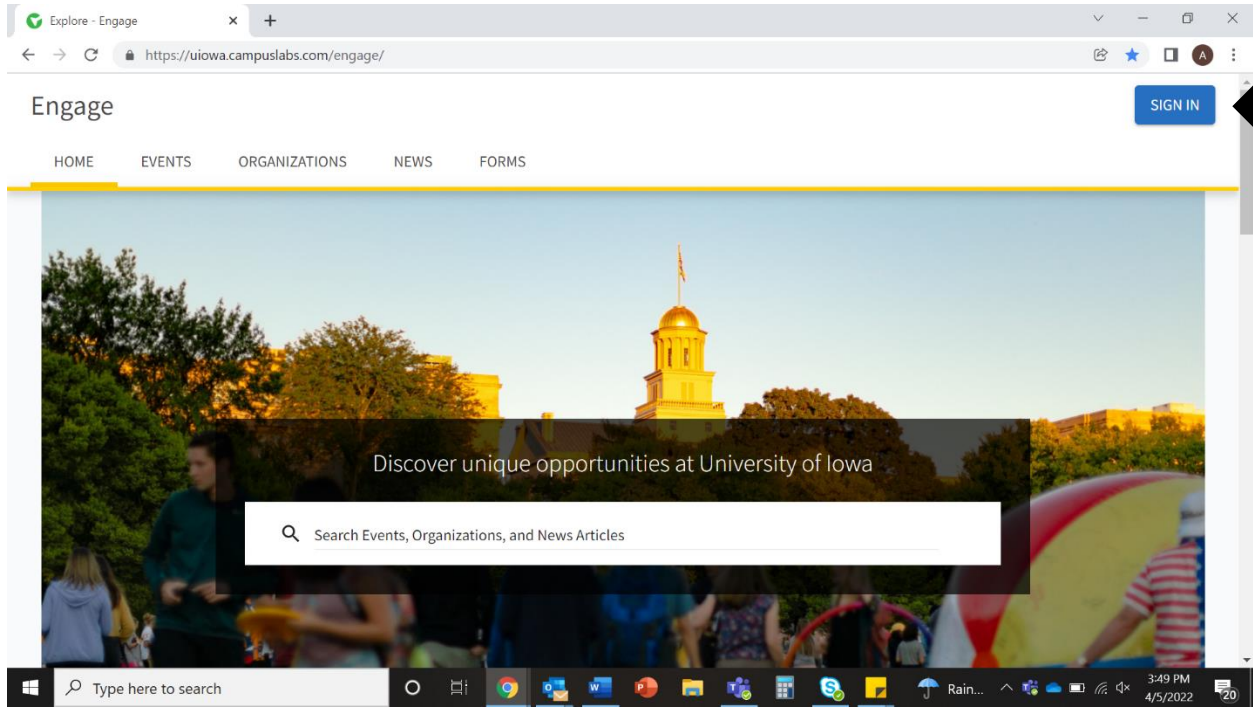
Explore - Engage

https://uiowa.campuslabs.com/engage/

Engage

SIGN IN

HOME EVENTS ORGANIZATIONS NEWS FORMS

Discover unique opportunities at University of Iowa

Search Events, Organizations, and News Articles

Type here to search

Rain...

3:49 PM
4/5/2022

20